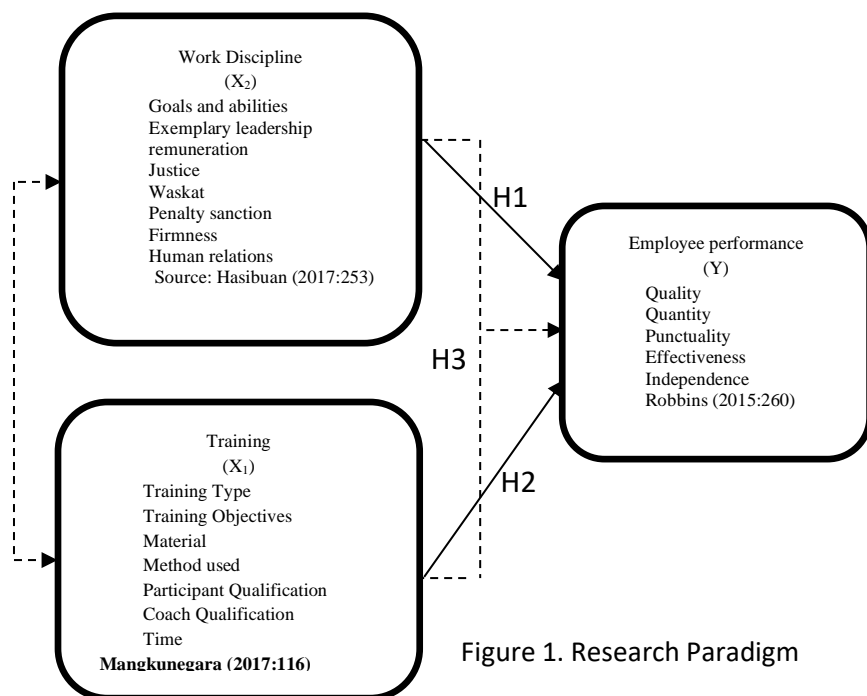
Work Discipline
$(X_2)$
Goals and abilities
Exemplary leadership
remuneration
Justice
Waskat
Penalty sanction
Firmness
Human relations
Source: Hasibuan (2017:253)

H1

Employee performance
(Y)
Quality
Quantity
Punctuality
Effectiveness
Independence
Robbins (2015:260)

H3

H2

Training
$(X_1)$
Training Type
Training Objectives
Material
Method used
Participant Qualification
Coach Qualification
Time
**Mangkunegara (2017:116)**

Figure 1. Research Paradigm